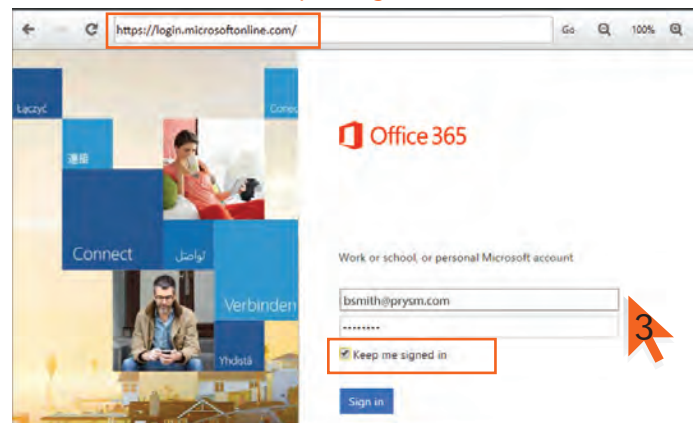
https://login.microsoftonline.com/

Go 100%

Łączyć

Conec

連接

Connect تواصل

Verbinden

Yhdistä

Office 365

Work or school, or personal Microsoft account

bsmith@prysm.com

••••••••

Keep me signed in

Sign in

3